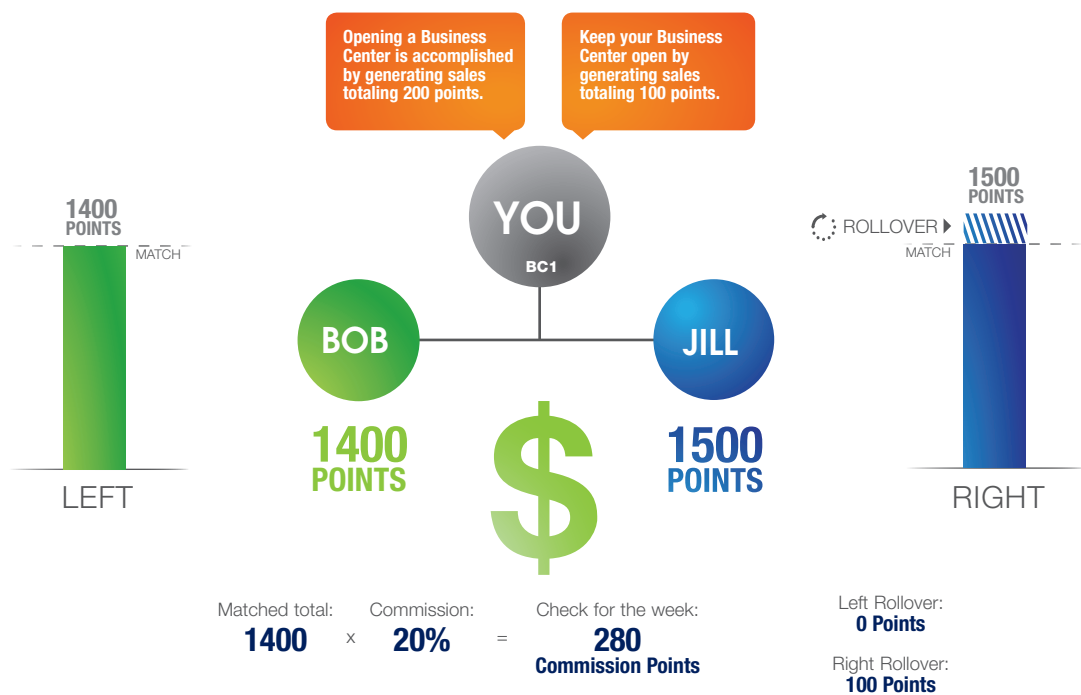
Opening a Business Center is accomplished by generating sales totaling 200 points.

Keep your Business Center open by generating sales totaling 100 points.

1400 POINTS

MATCH

YOU

BC1

1500 POINTS

ROLLOVER

MATCH

BOB

JILL

1400 POINTS

$

1500 POINTS

LEFT

RIGHT

Matched total: 1400

x

Commission: 20%

=

Check for the week: 280 Commission Points

Left Rollover: 0 Points

Right Rollover: 100 Points